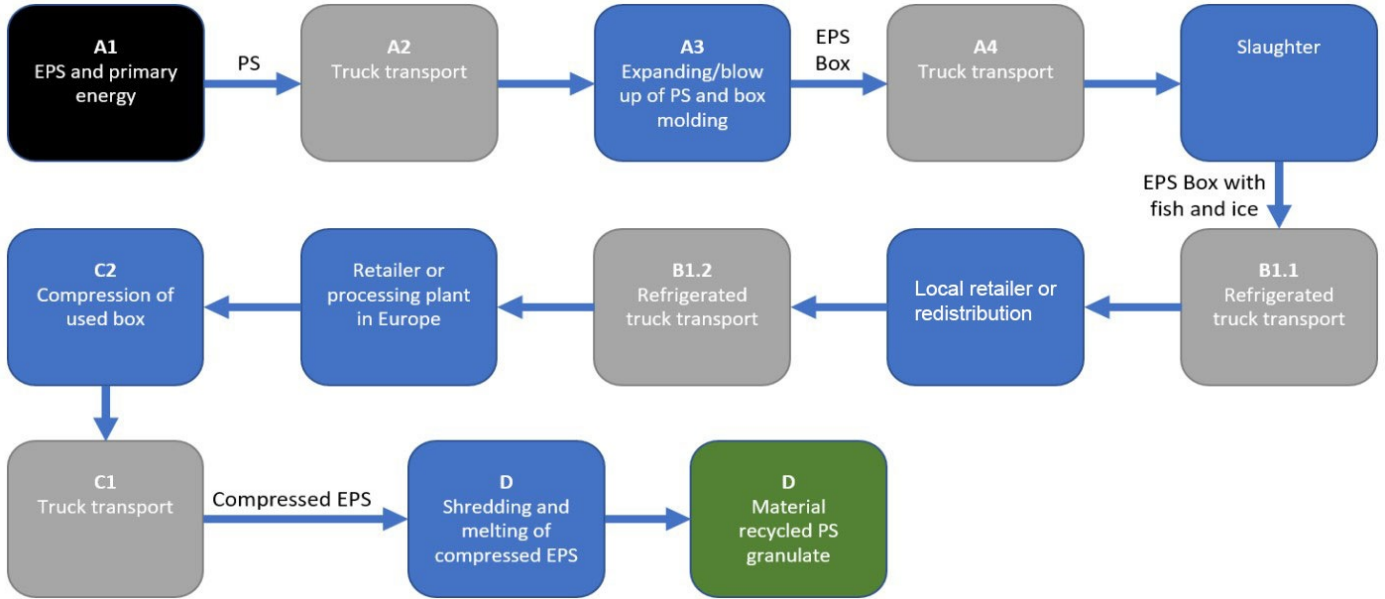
A1
EPS and primary energy

PS

A2
Truck transport

A3
Expanding/blow up of PS and box molding

EPS Box

A4
Truck transport

Slaughter

EPS Box with fish and ice

B1.1
Refrigerated truck transport

Local retailer or redistribution

B1.2
Refrigerated truck transport

Retailer or processing plant in Europe

C2
Compression of used box

C1
Truck transport

Compressed EPS

D
Shredding and melting of compressed EPS

D
Material recycled PS granulate